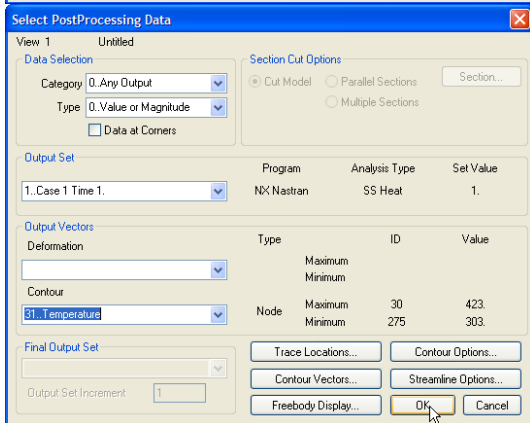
Select PostProcessing Data

View 1 Untitled

Data Selection
Category 0..Any Output
Type 0..Value or Magnitude
Data at Corners

Section Cut Options
Cut Model
Parallel Sections
Multiple Sections
Section...

Output Set
Program Analysis Type Set Value
1..Case 1 Time 1.
NX Nastran SS Heat 1.

Output Vectors
Deformation
Type ID Value
Maximum
Minimum
Contour
31..Temperature
Node Maximum 30 423.
Minimum 275 303.

Final Output Set
Output Set Increment 1

Trace Locations...
Contour Options...
Contour Vectors...
Streamline Options...
Freebody Display...
OK
Cancel